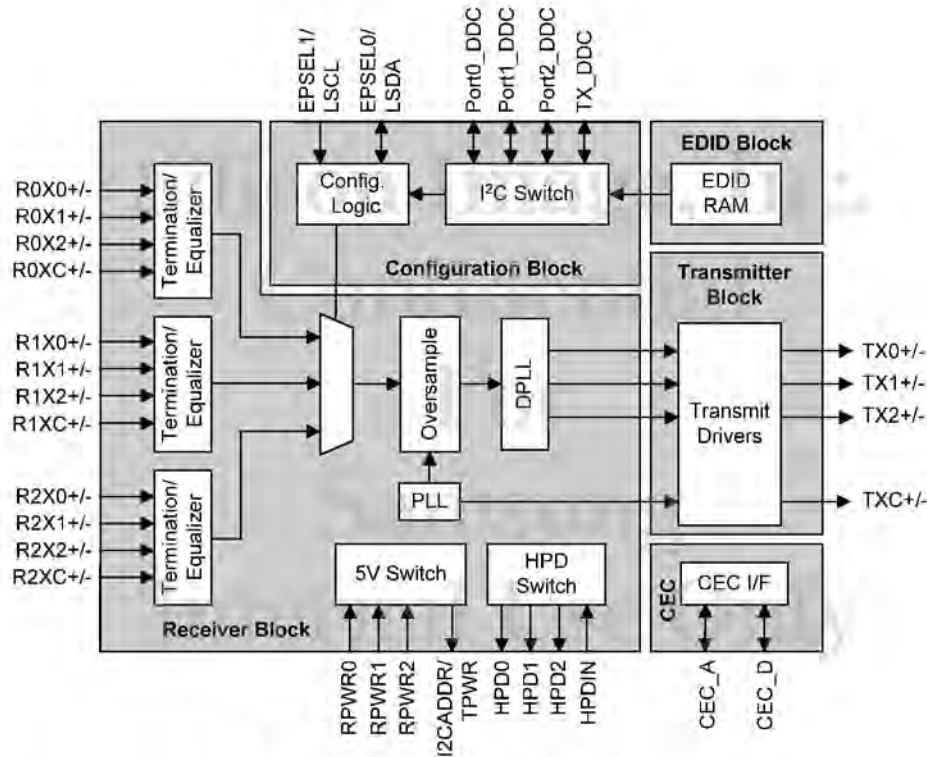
EPSEL1/ LSCL
EPSEL0/ LSDA
Port0_DDC
Port1_DDC
Port2_DDC
TX_DDC

EDID Block
EDID RAM

Config. Logic
$I^2C$ Switch
Configuration Block

R0X0+/-
R0X1+/-
R0X2+/-
R0XC+/-
Termination/ Equalizer

R1X0+/-
R1X1+/-
R1X2+/-
R1XC+/-
Termination/ Equalizer

R2X0+/-
R2X1+/-
R2X2+/-
R2XC+/-
Termination/ Equalizer

Oversample
DPLL
PLL

Transmitter Block
Transmit Drivers
TX0+/-
TX1+/-
TX2+/-
TXC+/-

5V Switch
HPD Switch
Receiver Block

CEC
CEC I/F

RPWR0
RPWR1
RPWR2
I2CADDR/ TPWR
HPD0
HPD1
HPD2
HPDIN
CEC_A
CEC_D